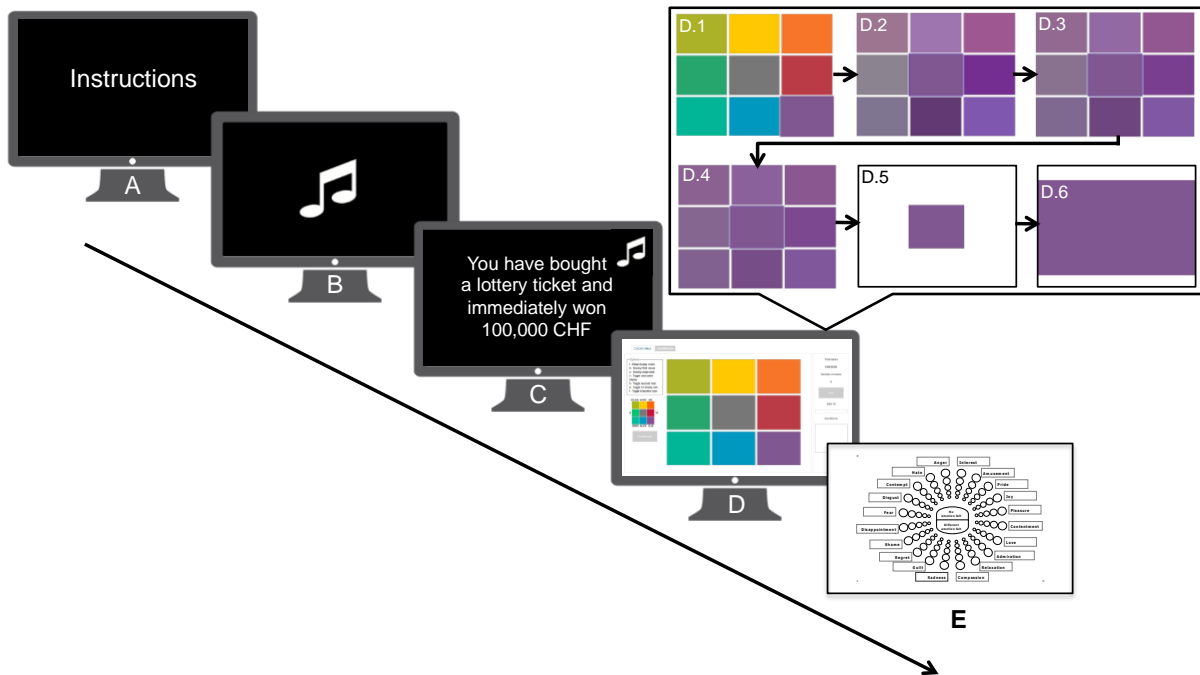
Instructions

A

B

You have bought a lottery ticket and immediately won 100,000 CHF

C

D.1

D.2

D.3

D.4

D.5

D.6

D

Anger
Interest
Hate
Amusement
Contempt
Pride
Disgust
Joy
Fear
Pleasure
Disappointment
Contentment
Shame
Love
Regret
Admiration
Guilt
Relaxation
Sadness
Compassion

No emotion felt
Different emotion felt

E